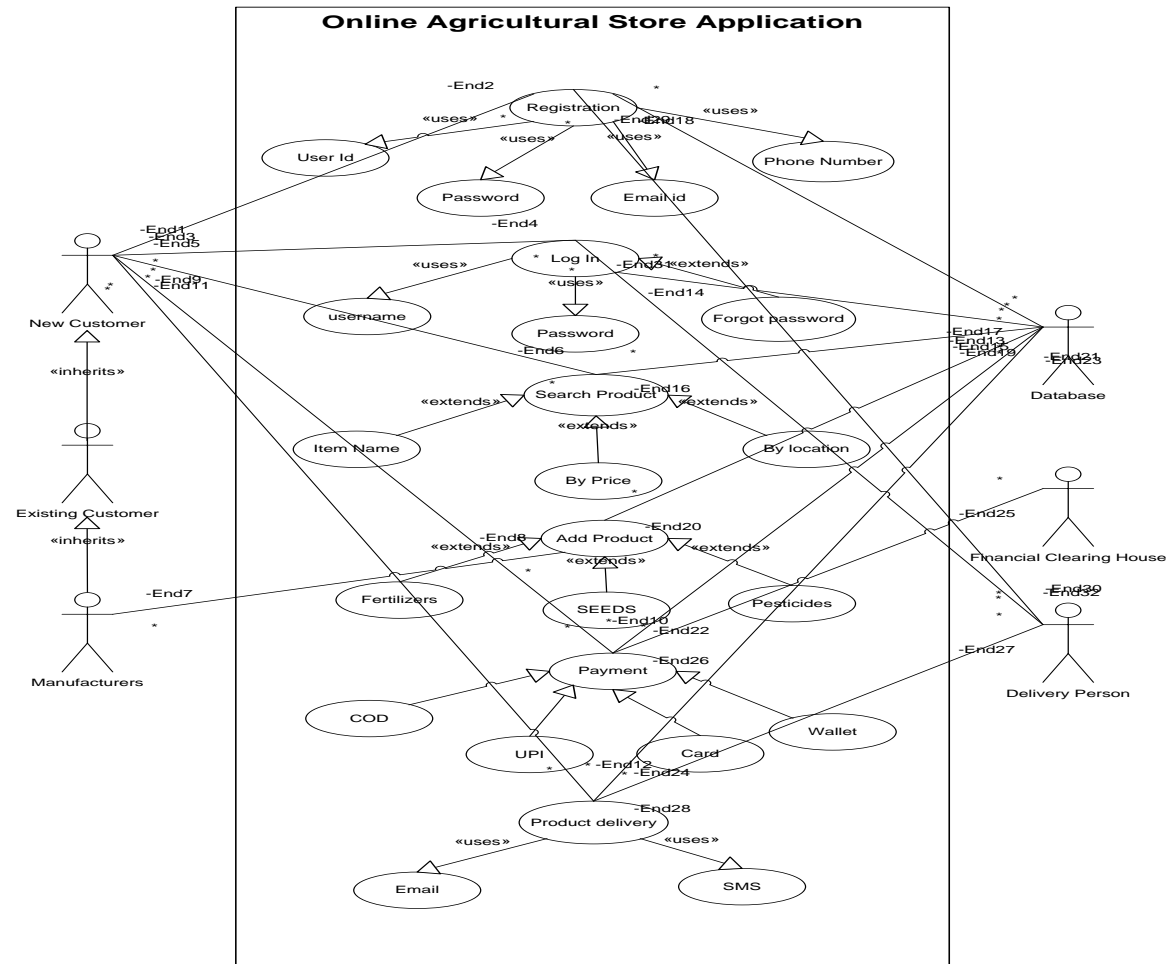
Online Agricultural Store Application

-End2
*
Registration
«uses»
«uses»
-End29
-End18
*
«uses»
«uses»
User Id
Phone Number
Password
Email id
-End4
-End1
-End3
-End5
New Customer
*
*
-End9
-End11
**
Log In
*
-End31
«extends»
«uses»
«uses»
-End14
username
Password
Forgot password
-End6
*
-End17
-End13
-End15
-End19
*
*
Database
-End21
-End23
«inherits»
Search Product
-End16
«extends»
«extends»
«extends»
Item Name
By location
By Price
*
Existing Customer
«inherits»
-End8
Add Product
-End20
«extends»
«extends»
«extends»
*
-End25
Financial Clearing House
-End7
*
Manufacturers
Fertilizers
SEEDS
*-End10
Pesticides
-End22
-End30
-End32
*
*
-End26
Payment
-End27
Delivery Person
COD
Wallet
UPI
Card
* -End12
* -End24
-End28
Product delivery
«uses»
«uses»
Email
SMS